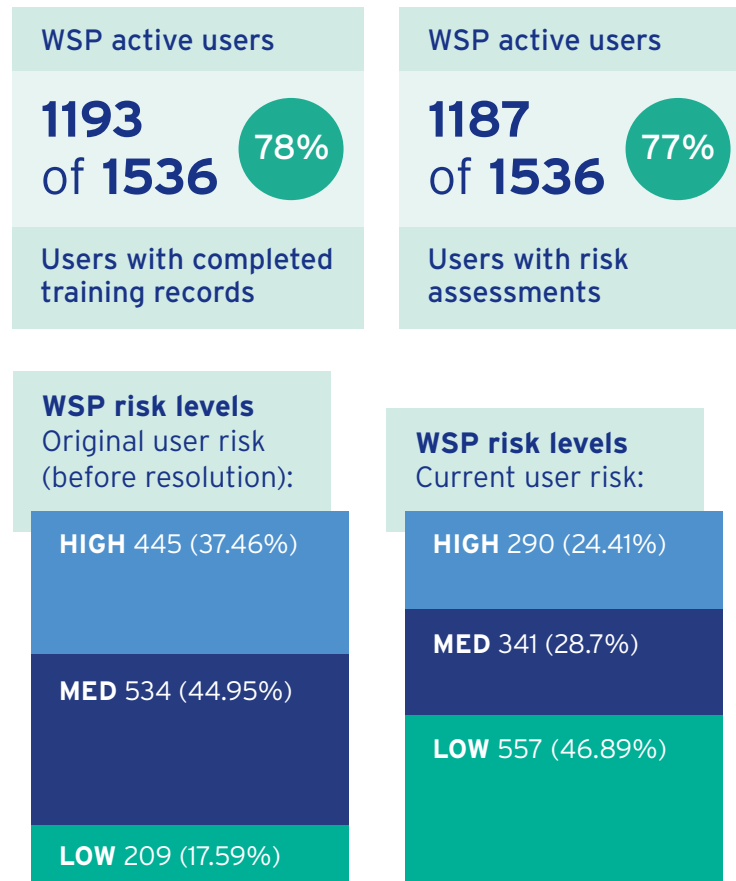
WSP active users

1193 of 1536

78%

Users with completed training records

WSP active users

1187 of 1536

77%

Users with risk assessments

WSP risk levels
Original user risk (before resolution):

HIGH 445 (37.46%)

MED 534 (44.95%)

LOW 209 (17.59%)

WSP risk levels
Current user risk:

HIGH 290 (24.41%)

MED 341 (28.7%)

LOW 557 (46.89%)